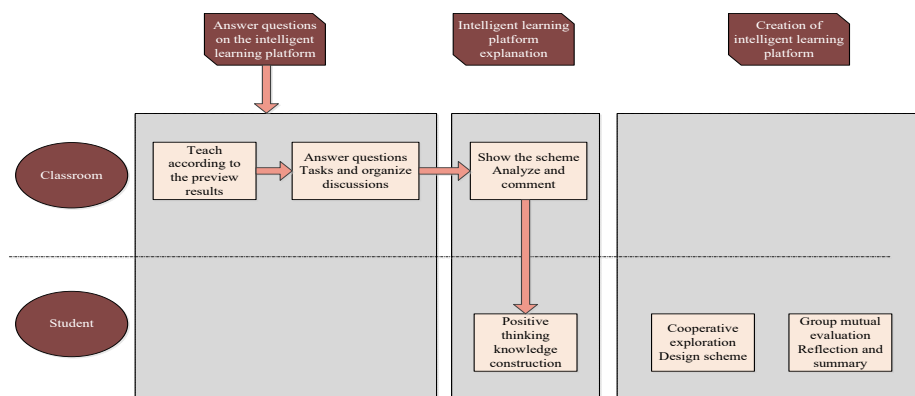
Answer questions on the intelligent learning platform

Intelligent learning platform explanation

Creation of intelligent learning platform

Classroom

Teach according to the preview results

Answer questions Tasks and organize discussions

Show the scheme Analyze and comment

Student

Positive thinking knowledge construction

Cooperative exploration Design scheme

Group mutual evaluation Reflection and summary